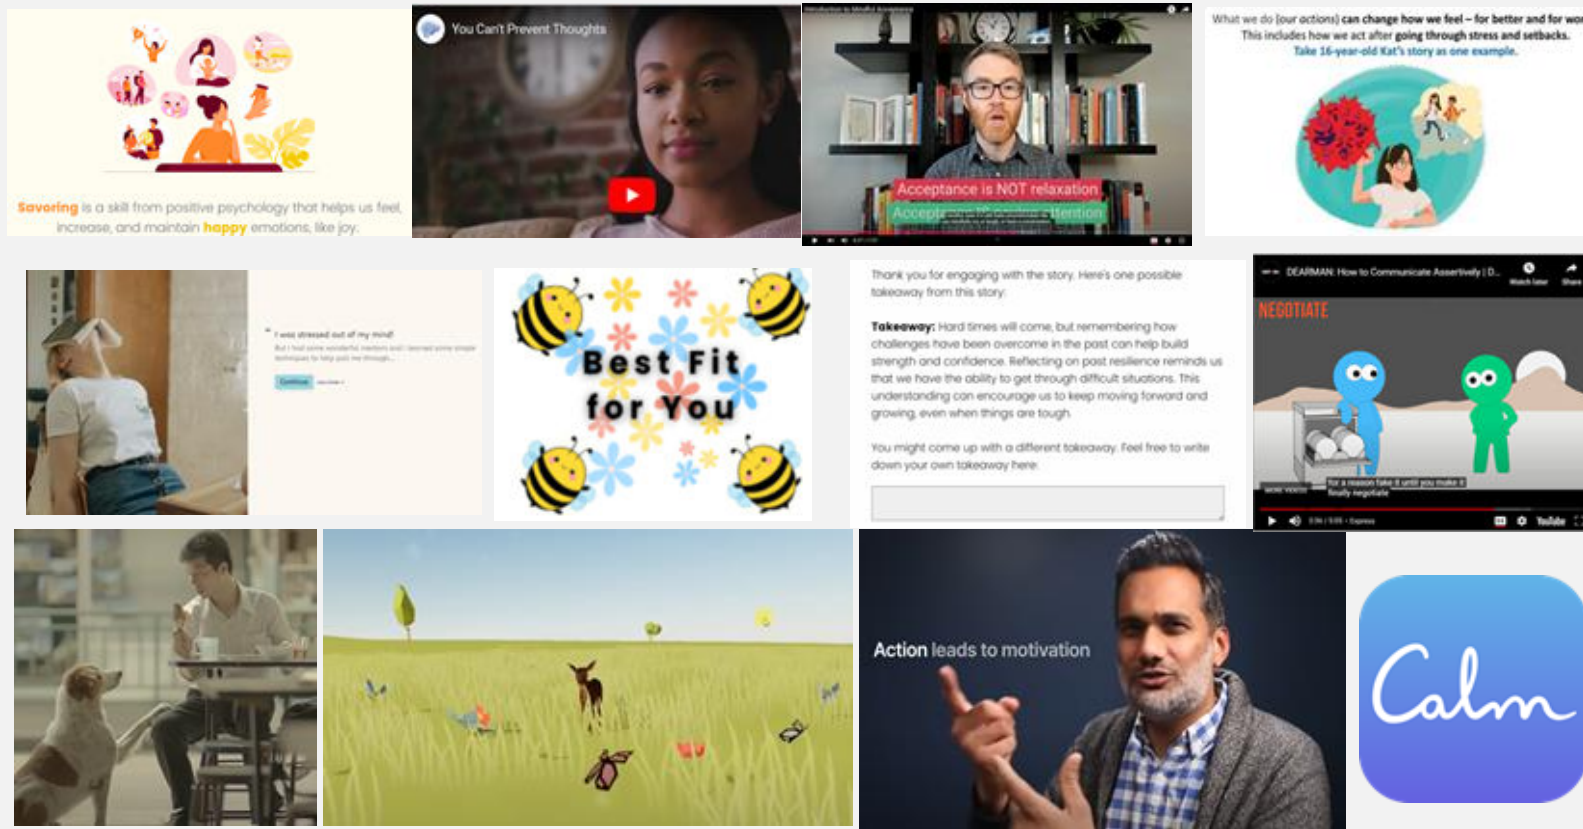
Savoring is a skill from positive psychology that helps us feel, increase, and maintain happy emotions, like joy.

You Can't Prevent Thoughts

Introduction to Mindful Acceptance

Acceptance is NOT relaxation

Accept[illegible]ttention

What we do (our actions) can change how we feel – for better and for wo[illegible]
This includes how we act after going through stress and setbacks.
Take 16-year-old Kat's story as one example.

" I was stressed out of my mind!
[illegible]

Continue

Best Fit for You

Thank you for engaging with the story. Here's one possible takeaway from this story:

Takeaway: Hard times will come, but remembering how challenges have been overcome in the past can help build strength and confidence. Reflecting on past resilience reminds us that we have the ability to get through difficult situations. This understanding can encourage us to keep moving forward and growing, even when things are tough.

You might come up with a different takeaway. Feel free to write down your own takeaway here.

DEARMAN: How to Communicate Assertively | D...

Watch later

Share

NEGOTIATE

for a reason take it until you make it
finally negotiate

MORE VIDEOS

YouTube

Action leads to motivation

Calm